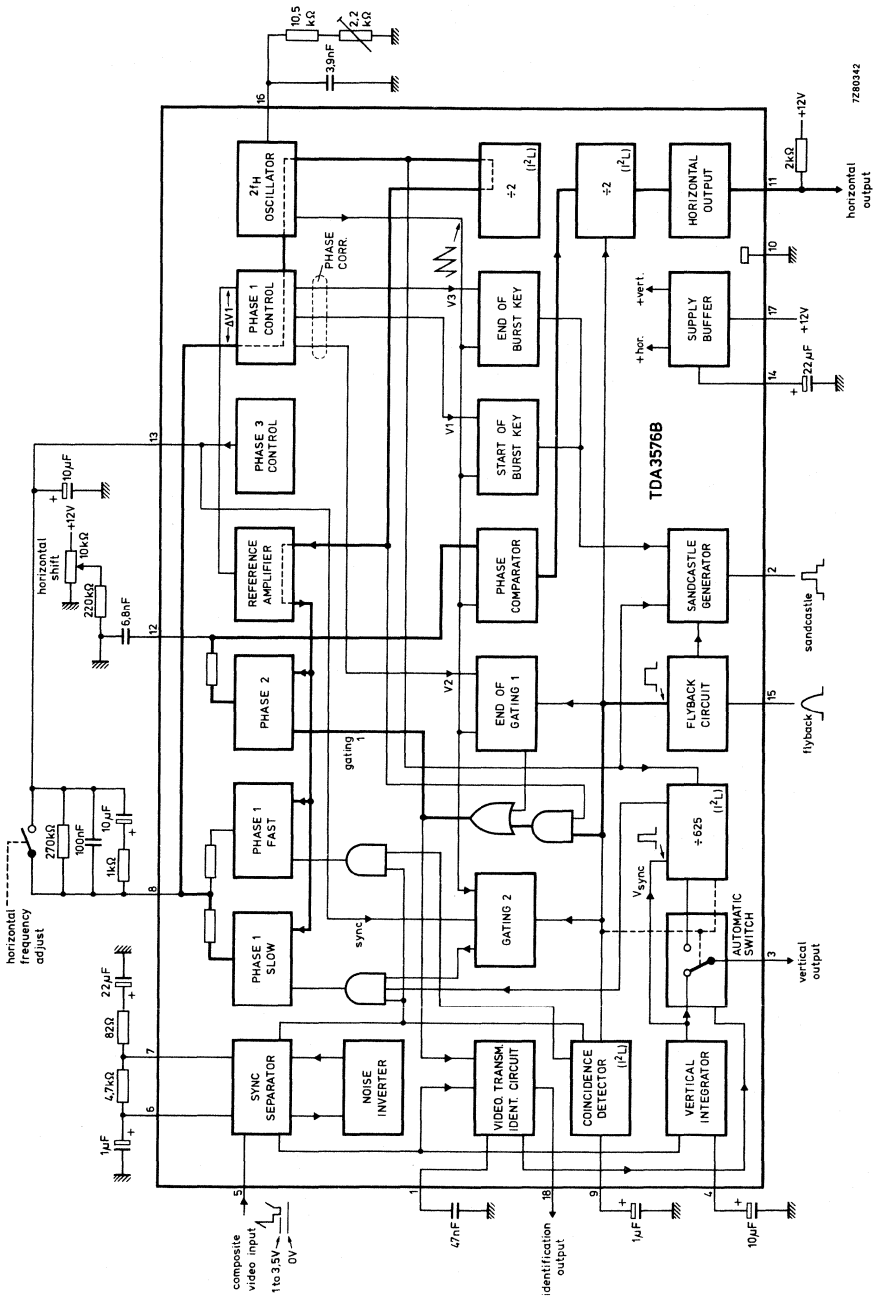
TDA3576B

7Z80342

composite video input
1 to 3,5V
0V
5
1µF
+
6
4,7kΩ
7
82Ω
+
22µF
horizontal frequency adjust
8
1kΩ
10µF
+
100nF
270kΩ
SYNC SEPARATOR
NOISE INVERTER
PHASE 1 SLOW
PHASE 1 FAST
PHASE 2
REFERENCE AMPLIFIER
PHASE 3 CONTROL
PHASE 1 CONTROL
ΔV1
PHASE CORR.
$2f_H$ OSCILLATOR
16
3,9nF
10,5 kΩ
2,2 kΩ
12
6,8nF
220kΩ
10kΩ
+12V
horizontal shift
13
10µF
+
sync
gating 1
V2
V1
V3
GATING 2
END OF GATING 1
PHASE COMPARATOR
START OF BURST KEY
END OF BURST KEY
÷2
$(I^2L)$
VIDEO TRANSM. IDENT. CIRCUIT
COINCIDENCE DETECTOR
$(I^2L)$
VERTICAL INTEGRATOR
AUTOMATIC SWITCH
$V_{sync}$
÷625
$(I^2L)$
FLYBACK CIRCUIT
SANDCASTLE GENERATOR
SUPPLY BUFFER
+hor.
+vert.
HORIZONTAL OUTPUT
÷2
$(I^2L)$
1
47nF
18
identification output
9
+
1µF
4
+
10µF
3
vertical output
15
flyback
2
sandcastle
14
+
22µF
17
+12V
10
11
2kΩ
+12V
horizontal output